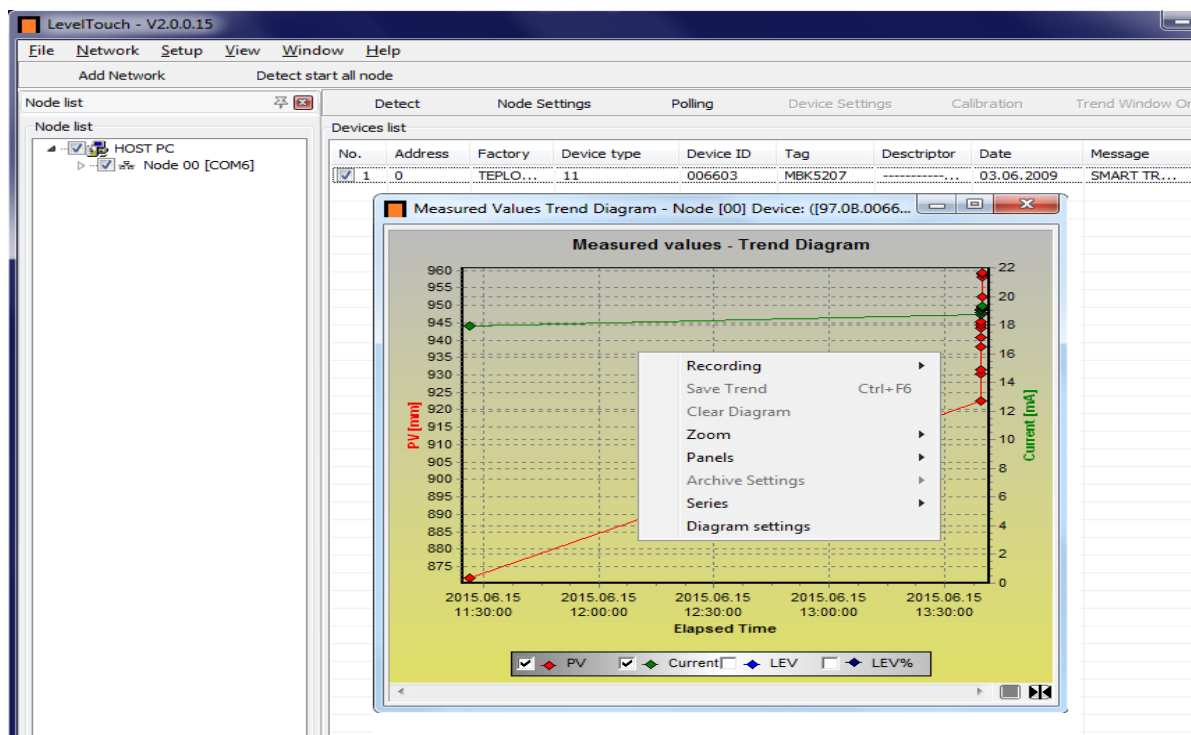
LevelTouch - V2.0.0.15

File Network Setup View Window Help

Add Network Detect start all node

Node list

Node list

HOST PC

Node 00 [COM6]

Detect Node Settings Polling Device Settings Calibration Trend Window Or

Devices list

| No. | Address | Factory | Device type | Device ID | Tag | Descriptor | Date | Message |
|---|---|---|---|---|---|---|---|---|
| 1 | 0 | TEPLO... | 11 | 006603 | MBK5207 | -----------... | 03.06.2009 | SMART TR... |

Measured Values Trend Diagram - Node [00] Device: ([97.0B.0066...

Measured values - Trend Diagram

960 955 950 945 940 935 930 925 920 915 910 905 900 895 890 885 880 875

PV [mm]

22 20 18 16 14 12 10 8 6 4 2 0

Current [mA]

Recording
Save Trend Ctrl+F6
Clear Diagram
Zoom
Panels
Archive Settings
Series
Diagram settings

2015.06.15 11:30:00
2015.06.15 12:00:00
2015.06.15 12:30:00
2015.06.15 13:00:00
2015.06.15 13:30:00

Elapsed Time

PV Current LEV LEV%